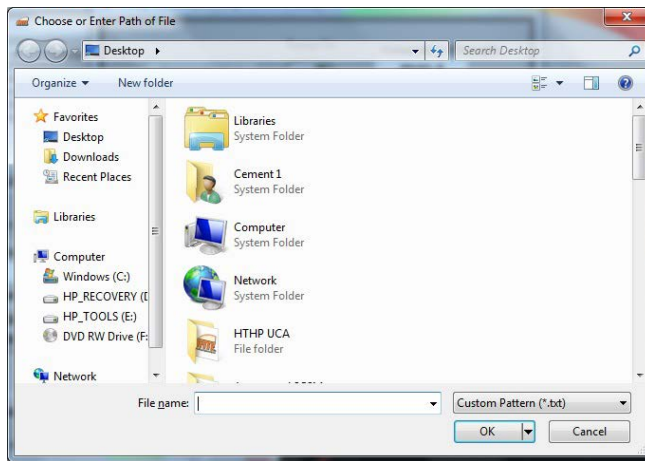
Choose or Enter Path of File

Desktop ▸

Search Desktop

Organize ▾ New folder

Favorites
Desktop
Downloads
Recent Places

Libraries

Computer
Windows (C:)
HP_RECOVERY (D
HP_TOOLS (E:)
DVD RW Drive (F:

Network

Libraries
System Folder

Cement 1
System Folder

Computer
System Folder

Network
System Folder

HTHP UCA
File folder

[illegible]

File name:

Custom Pattern (*.txt)

OK

Cancel